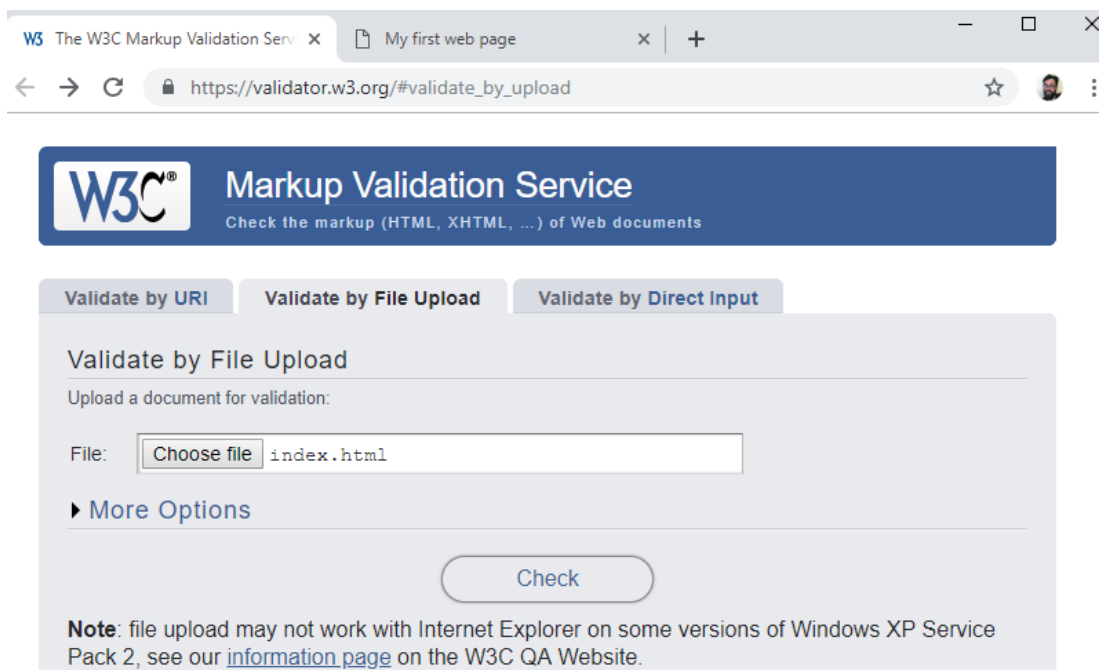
W3 The W3C Markup Validation Serv ×
My first web page ×
+
https://validator.w3.org/#validate_by_upload

W3C®
Markup Validation Service
Check the markup (HTML, XHTML, ...) of Web documents

Validate by URI | Validate by File Upload | Validate by Direct Input

Validate by File Upload
Upload a document for validation:

File: Choose file index.html

More Options

Check

**Note**: file upload may not work with Internet Explorer on some versions of Windows XP Service Pack 2, see our information page on the W3C QA Website.